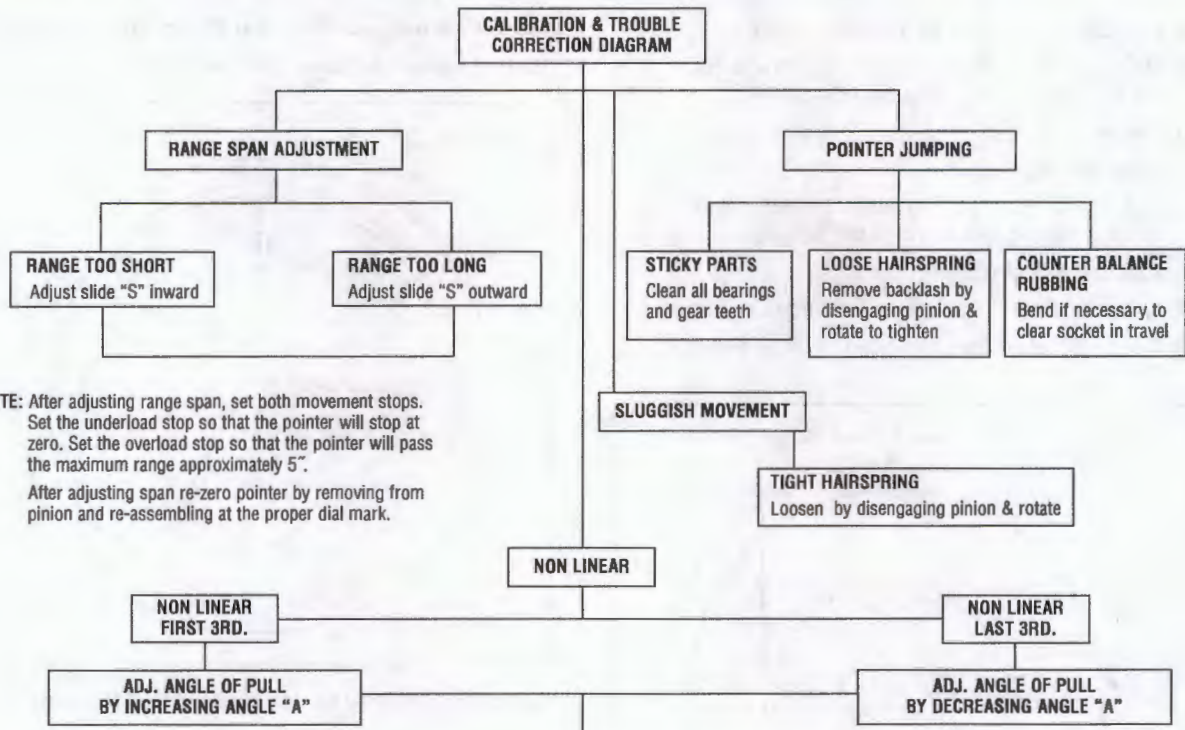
CALIBRATION & TROUBLE CORRECTION DIAGRAM

RANGE SPAN ADJUSTMENT

POINTER JUMPING

RANGE TOO SHORT
Adjust slide "S" inward

RANGE TOO LONG
Adjust slide "S" outward

STICKY PARTS
Clean all bearings and gear teeth

LOOSE HAIRSPRING
Remove backlash by disengaging pinion & rotate to tighten

COUNTER BALANCE RUBBING
Bend if necessary to clear socket in travel

TE: After adjusting range span, set both movement stops. Set the underload stop so that the pointer will stop at zero. Set the overload stop so that the pointer will pass the maximum range approximately 5˝.

After adjusting span re-zero pointer by removing from pinion and re-assembling at the proper dial mark.

SLUGGISH MOVEMENT

TIGHT HAIRSPRING
Loosen by disengaging pinion & rotate

NON LINEAR

NON LINEAR FIRST 3RD.

NON LINEAR LAST 3RD.

ADJ. ANGLE OF PULL BY INCREASING ANGLE "A"

ADJ. ANGLE OF PULL BY DECREASING ANGLE "A"